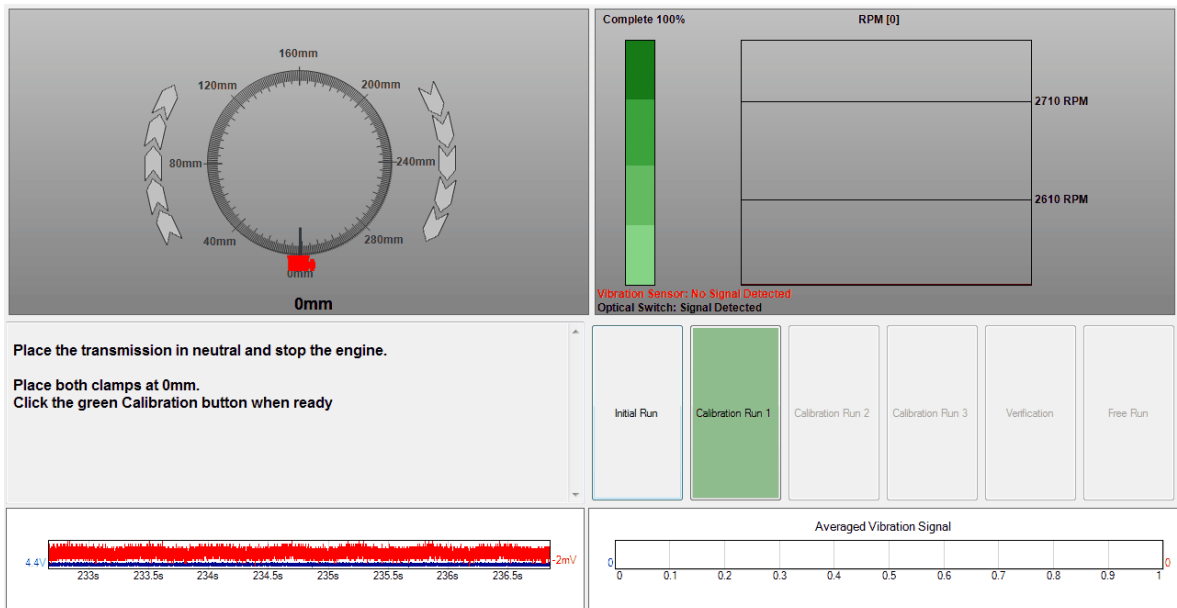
160mm
120mm
200mm
80mm
240mm
40mm
280mm
0mm
0mm

Complete 100%
RPM [0]
2710 RPM
2610 RPM
Vibration Sensor: No Signal Detected
Optical Switch: Signal Detected

Place the transmission in neutral and stop the engine.

Place both clamps at 0mm.
Click the green Calibration button when ready

Initial Run
Calibration Run 1
Calibration Run 2
Calibration Run 3
Verification
Free Run

4.4V
-2mV
233s
233.5s
234s
234.5s
235s
235.5s
236s
236.5s

Averaged Vibration Signal
0
0
0
0.1
0.2
0.3
0.4
0.5
0.6
0.7
0.8
0.9
1